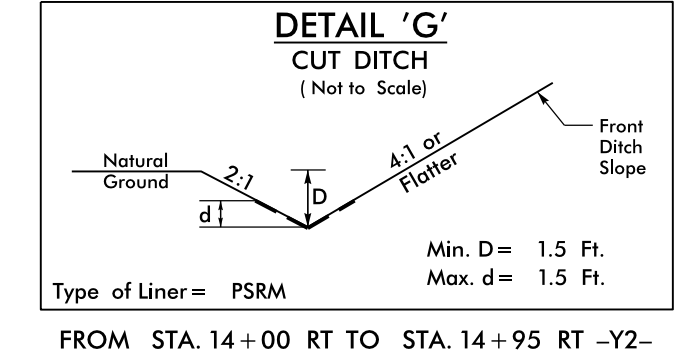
DETAIL 'G'
CUT DITCH
( Not to Scale)

Natural Ground

2:1

D

d

4:1 or Flatter

Front Ditch Slope

Min. D = 1.5 Ft.
Max. d = 1.5 Ft.

Type of Liner = PSRM

FROM STA. 14 + 00 RT TO STA. 14 + 95 RT –Y2–